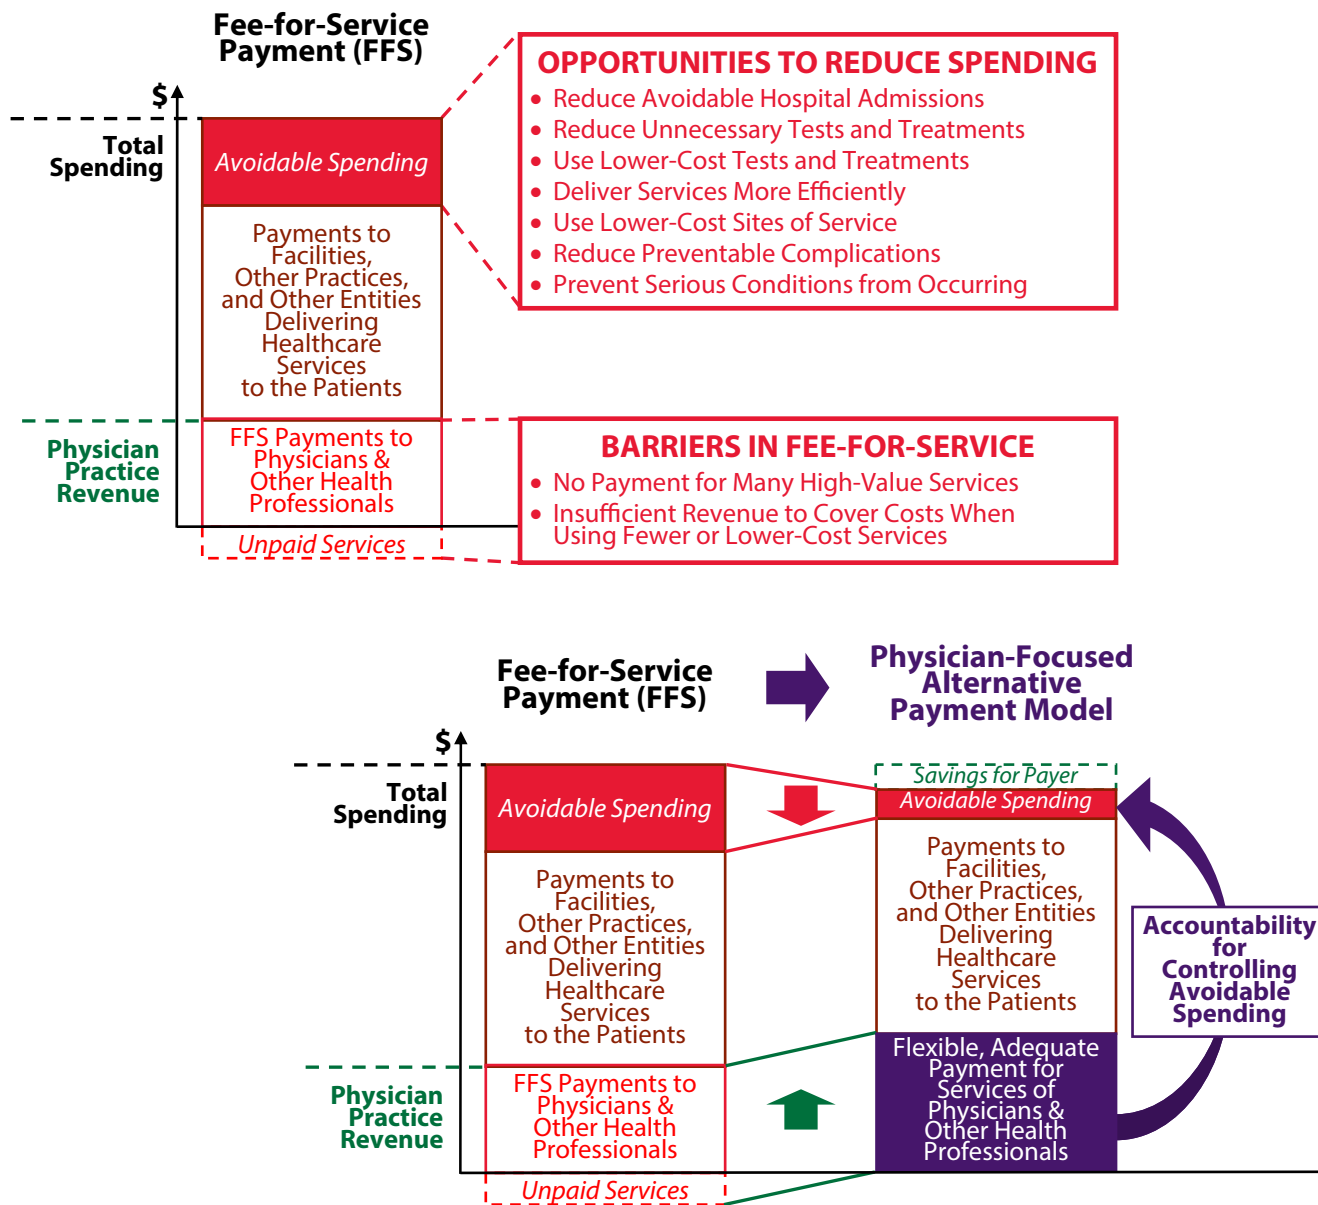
Fee-for-Service Payment (FFS)

$

Total Spending

Avoidable Spending

Payments to Facilities, Other Practices, and Other Entities Delivering Healthcare Services to the Patients

Physician Practice Revenue

FFS Payments to Physicians & Other Health Professionals

Unpaid Services

OPPORTUNITIES TO REDUCE SPENDING
• Reduce Avoidable Hospital Admissions
• Reduce Unnecessary Tests and Treatments
• Use Lower-Cost Tests and Treatments
• Deliver Services More Efficiently
• Use Lower-Cost Sites of Service
• Reduce Preventable Complications
• Prevent Serious Conditions from Occurring

BARRIERS IN FEE-FOR-SERVICE
• No Payment for Many High-Value Services
• Insufficient Revenue to Cover Costs When Using Fewer or Lower-Cost Services

Fee-for-Service Payment (FFS)

Physician-Focused Alternative Payment Model

$

Total Spending

Avoidable Spending

Payments to Facilities, Other Practices, and Other Entities Delivering Healthcare Services to the Patients

Physician Practice Revenue

FFS Payments to Physicians & Other Health Professionals

Unpaid Services

Savings for Payer

Avoidable Spending

Payments to Facilities, Other Practices, and Other Entities Delivering Healthcare Services to the Patients

Flexible, Adequate Payment for Services of Physicians & Other Health Professionals

Accountability for Controlling Avoidable Spending